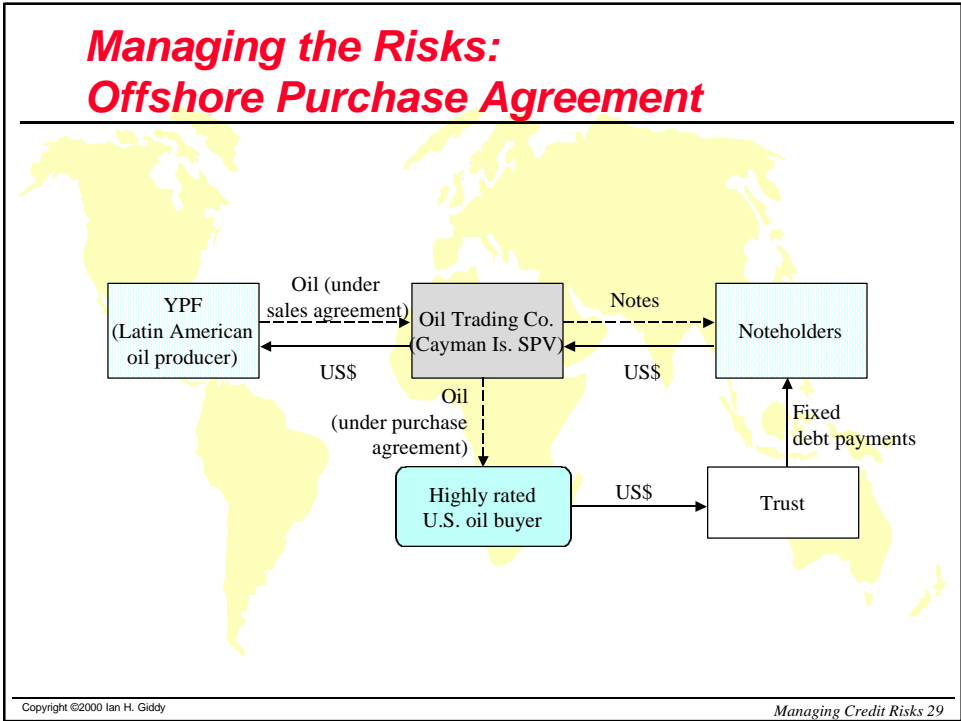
Managing the Risks:
Offshore Purchase Agreement

YPF
(Latin American oil producer)

Oil (under sales agreement)

US$

Oil Trading Co.
(Cayman Is. SPV)

Notes

US$

Noteholders

Oil
(under purchase agreement)

Fixed debt payments

Highly rated U.S. oil buyer

US$

Trust

Copyright ©2000 Ian H. Giddy

Managing Credit Risks 29